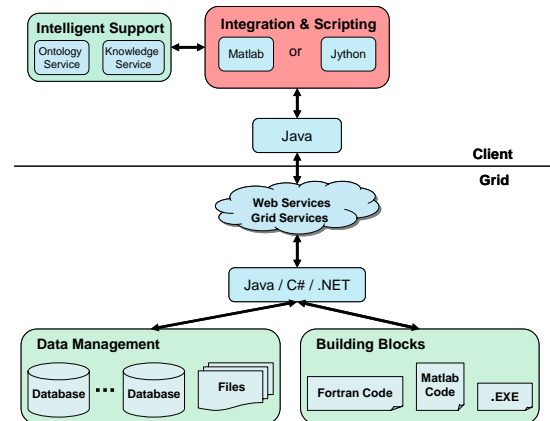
Intelligent Support

Ontology Service

Knowledge Service

Integration & Scripting

Matlab

or

Jython

Java

Client

Grid

Web Services
Grid Services

Java / C# / .NET

Data Management

Database

...

Database

Files

Building Blocks

Fortran Code

Matlab Code

.EXE